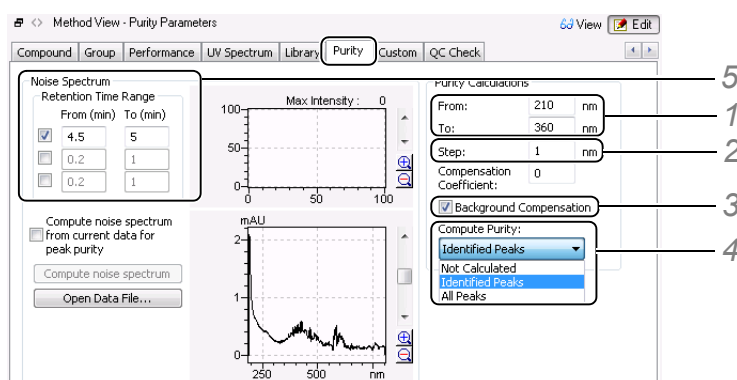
Method View - Purity Parameters

View Edit

Compound | Group | Performance | UV Spectrum | Library | Purity | Custom | QC Check

Noise Spectrum

Retention Time Range

| | From (min) | To (min) |
|---|---|---|
| ☑ | 4.5 | 5 |
| ☐ | 0.2 | 1 |
| ☐ | 0.2 | 1 |

Max Intensity : 0

100
50
0
0 50 100

Compute noise spectrum from current data for peak purity

Compute noise spectrum

Open Data File...

mAU

2
1
0
250 500 nm

Purity Calculations

From: 210 nm

To: 360 nm

Step: 1 nm

Compensation Coefficient: 0

Background Compensation

Compute Purity:

Identified Peaks

Not Calculated
Identified Peaks
All Peaks

5
1
2
3
4